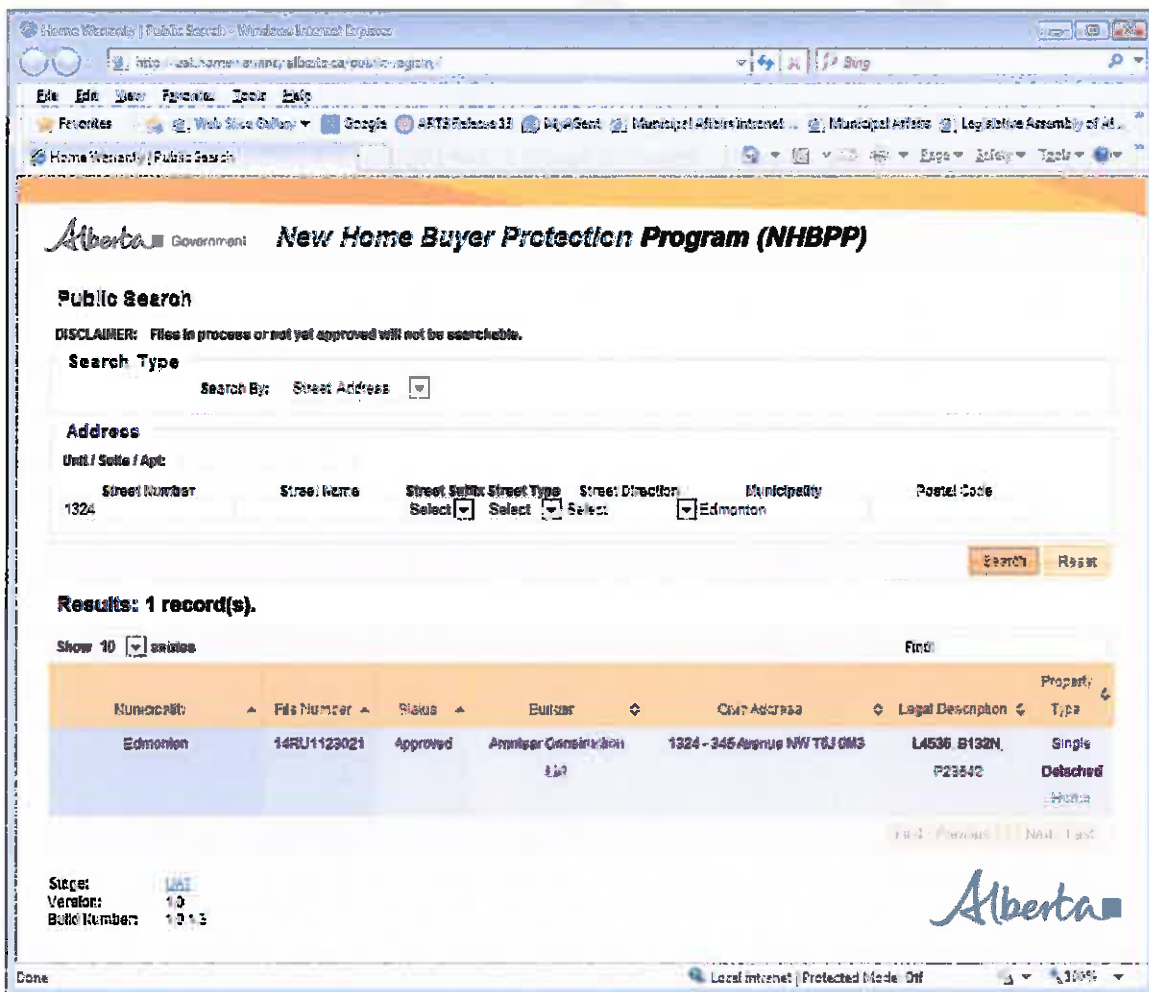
Home Warranty | Public Search - Windows Internet Explorer

http://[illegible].albertaca/public-registry/

Bing

File Edit View Favorites Tools Help

Favorites Web Slice Gallery Google APTS Release 33 MyAlberta Municipal Affairs Internet ... Municipal Affairs Legislative Assembly of Al...

Home Warranty | Public Search

Page ▾ Safety ▾ Tools ▾

Alberta Government New Home Buyer Protection Program (NHBPP)

Public Search

DISCLAIMER: Files in process or not yet approved will not be searchable.

Search Type

Search By: Street Address

Address

Unit / Suite / Apt:

Street Number Street Name Street Suffix Street Type Street Direction Municipality Postal Code

1324 Select Select Select Edmonton

Search Reset

Results: 1 record(s).

Show 10 entries

Find:

| Municipality | File Number | Status | Builder | Civic Address | Legal Description | Property Type |
|---|---|---|---|---|---|---|
| Edmonton | 14RU1123021 | Approved | Anmiser Construction Ltd | 1324 - 345 Avenue NW T6J 0M3 | L4536 B132N P23542 | Single Detached Home |

First Previous 1 Next Last

Stage: UAT
Version: 1.0
Build Number: 1.0.1.3

Alberta

Done

Local intranet | Protected Mode: Off

100%